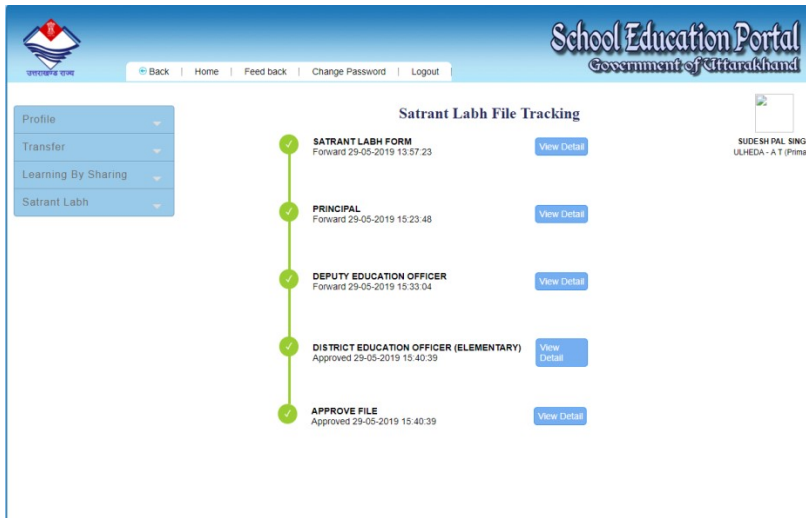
उत्तराखण्ड राज्य

Back | Home | Feed back | Change Password | Logout

School Education Portal
Government of Uttarakhand

Profile
Transfer
Learning By Sharing
Satrant Labh

Satrant Labh File Tracking

SUDESH PAL SING
ULHEDA - A T (Prima

SATRANT LABH FORM
Forward 29-05-2019 13:57:23
View Detail

PRINCIPAL
Forward 29-05-2019 15:23:48
View Detail

DEPUTY EDUCATION OFFICER
Forward 29-05-2019 15:33:04
View Detail

DISTRICT EDUCATION OFFICER (ELEMENTARY)
Approved 29-05-2019 15:40:39
View Detail

APPROVE FILE
Approved 29-05-2019 15:40:39
View Detail